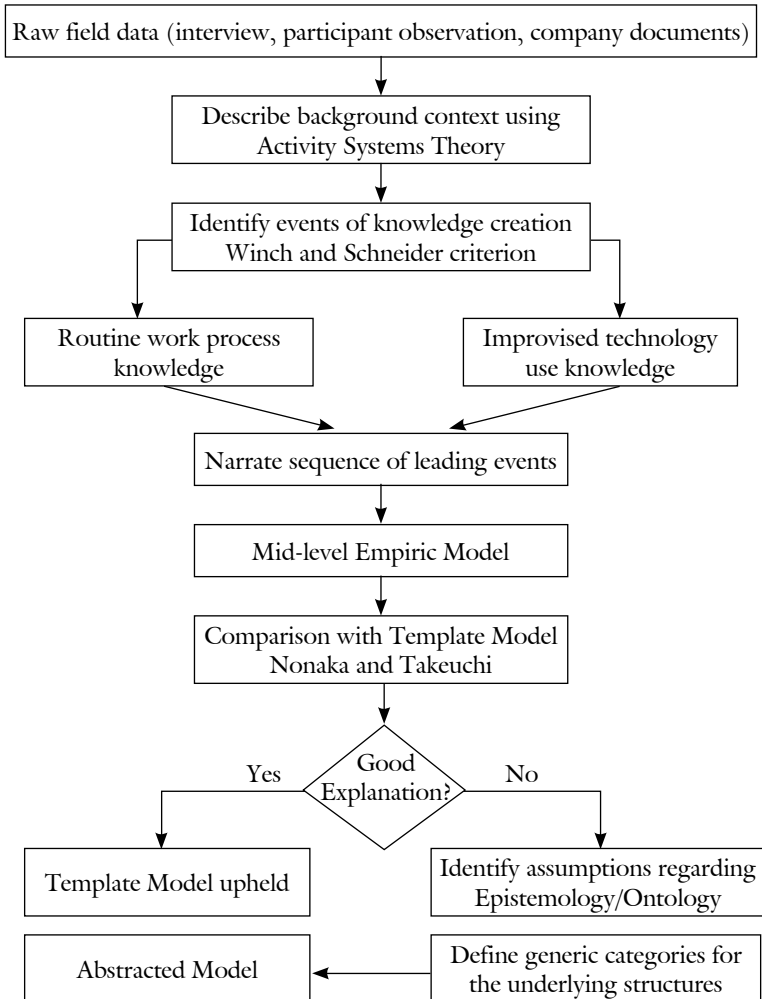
Raw field data (interview, participant observation, company documents)

Describe background context using Activity Systems Theory

Identify events of knowledge creation Winch and Schneider criterion

Routine work process knowledge

Improvised technology use knowledge

Narrate sequence of leading events

Mid-level Empiric Model

Comparison with Template Model Nonaka and Takeuchi

Good Explanation?

Yes

No

Template Model upheld

Identify assumptions regarding Epistemology/Ontology

Abstracted Model

Define generic categories for the underlying structures